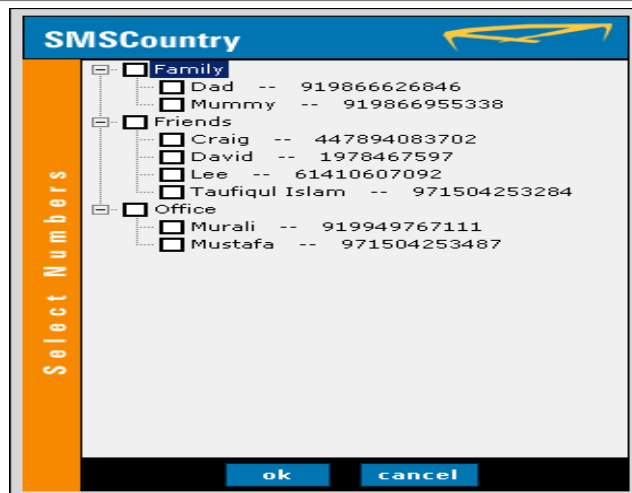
SMSCountry

Select Numbers

Family
Dad -- 919866626846
Mummy -- 919866955338
Friends
Craig -- 447894083702
David -- 1978467597
Lee -- 61410607092
Taufiqul Islam -- 971504253284
Office
Murali -- 919949767111
Mustafa -- 971504253487

ok
cancel